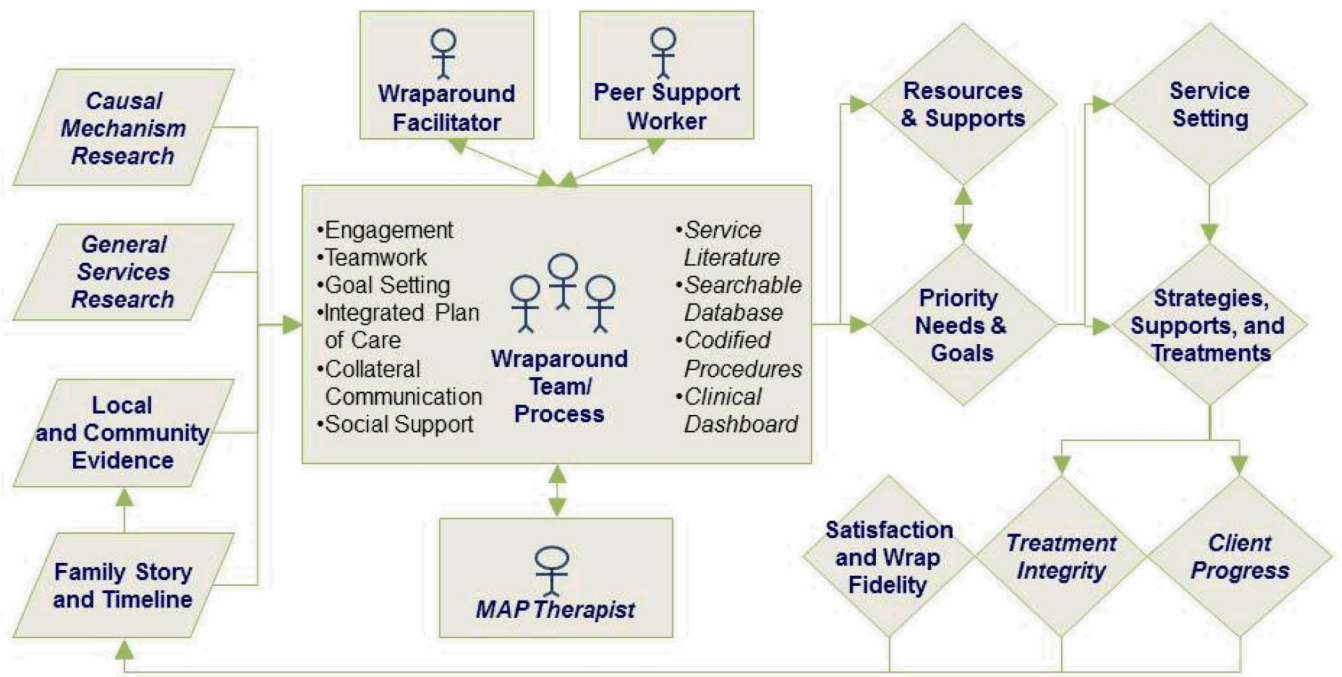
Causal Mechanism Research

General Services Research

Local and Community Evidence

Family Story and Timeline

Wraparound Facilitator

Peer Support Worker

•Engagement
•Teamwork
•Goal Setting
•Integrated Plan of Care
•Collateral Communication
•Social Support

Wraparound Team/ Process

•Service Literature
•Searchable Database
•Codified Procedures
•Clinical Dashboard

MAP Therapist

Resources & Supports

Priority Needs & Goals

Service Setting

Strategies, Supports, and Treatments

Satisfaction and Wrap Fidelity

Treatment Integrity

Client Progress